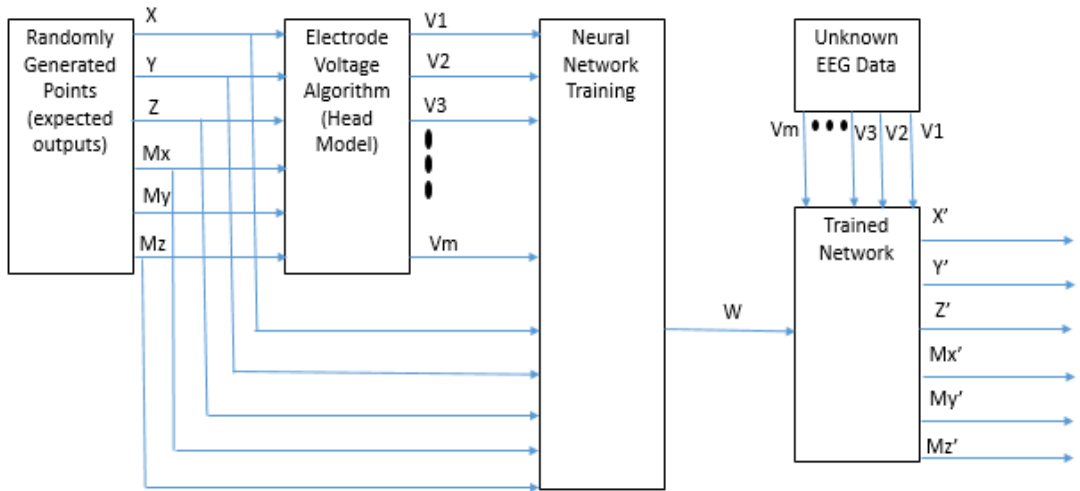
Randomly Generated Points (expected outputs)

X

Y

Z

Mx

My

Mz

Electrode Voltage Algorithm (Head Model)

V1

V2

V3

Vm

Neural Network Training

W

Unknown EEG Data

Vm

V3

V2

V1

Trained Network

X’

Y’

Z’

Mx’

My’

Mz’